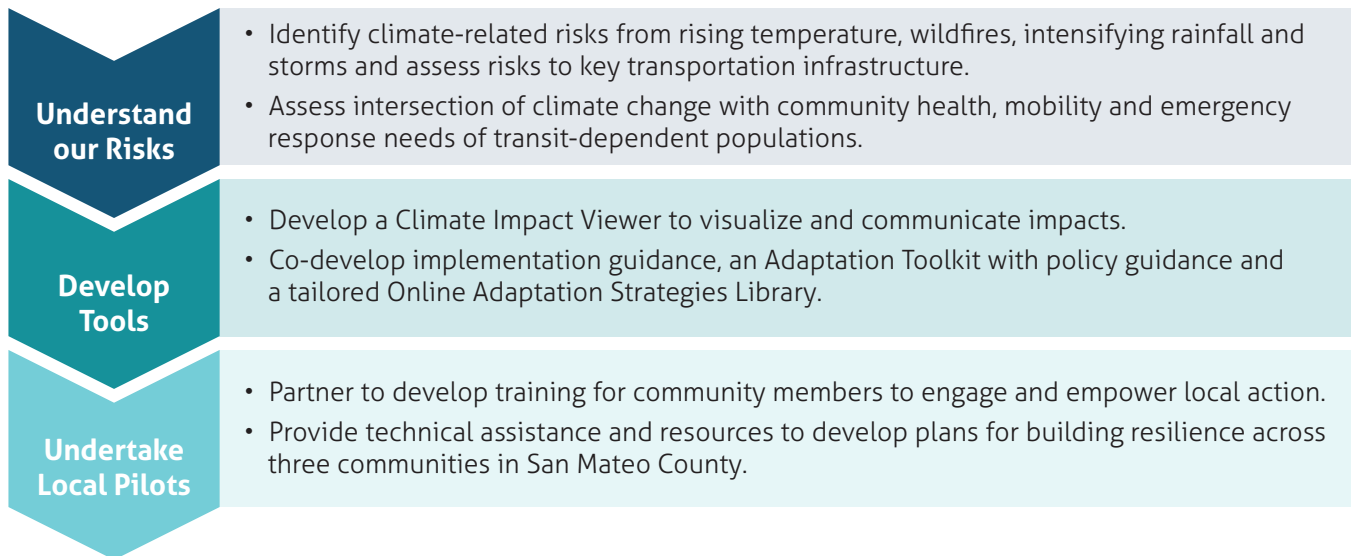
Understand our Risks

• Identify climate-related risks from rising temperature, wildfires, intensifying rainfall and storms and assess risks to key transportation infrastructure.
• Assess intersection of climate change with community health, mobility and emergency response needs of transit-dependent populations.

Develop Tools

• Develop a Climate Impact Viewer to visualize and communicate impacts.
• Co-develop implementation guidance, an Adaptation Toolkit with policy guidance and a tailored Online Adaptation Strategies Library.

Undertake Local Pilots

• Partner to develop training for community members to engage and empower local action.
• Provide technical assistance and resources to develop plans for building resilience across three communities in San Mateo County.